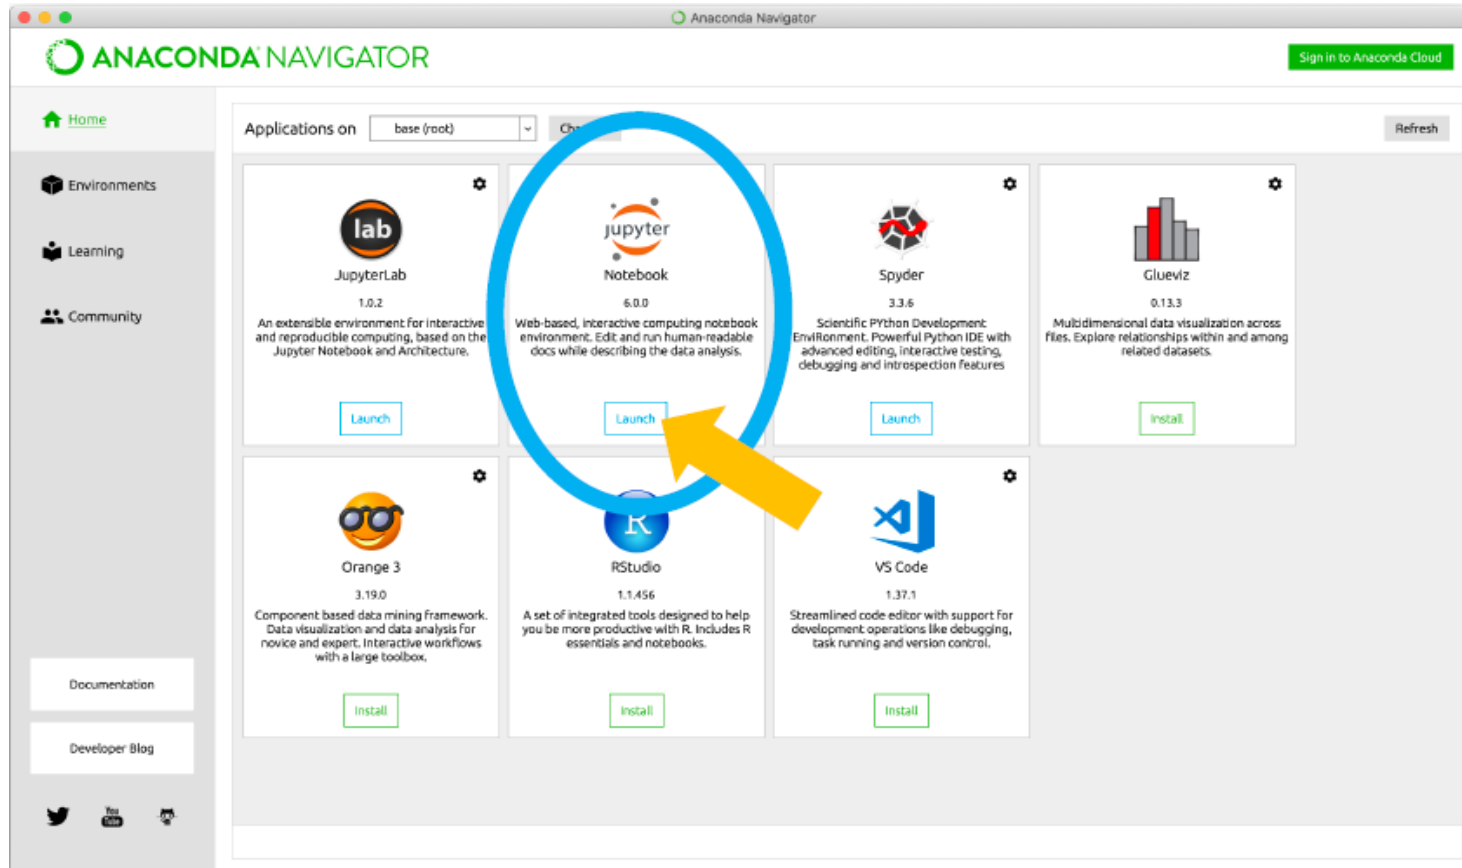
Anaconda Navigator

ANACONDA NAVIGATOR

Sign in to Anaconda Cloud

Home

Environments

Learning

Community

Applications on base (root) Ch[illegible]

Refresh

lab
JupyterLab
1.0.2
An extensible environment for interactive and reproducible computing, based on the Jupyter Notebook and Architecture.
Launch

jupyter
Notebook
6.0.0
Web-based, interactive computing notebook environment. Edit and run human-readable docs while describing the data analysis.
Launch

Spyder
3.3.6
Scientific PYthon Development EnviRonment. Powerful Python IDE with advanced editing, interactive testing, debugging and introspection features
Launch

Glueviz
0.13.3
Multidimensional data visualization across files. Explore relationships within and among related datasets.
Install

Orange 3
3.19.0
Component based data mining framework. Data visualization and data analysis for novice and expert. Interactive workflows with a large toolbox.
Install

R
RStudio
1.1.456
A set of integrated tools designed to help you be more productive with R. Includes R essentials and notebooks.
Install

VS Code
1.37.1
Streamlined code editor with support for development operations like debugging, task running and version control.
Install

Documentation

Developer Blog

You Tube